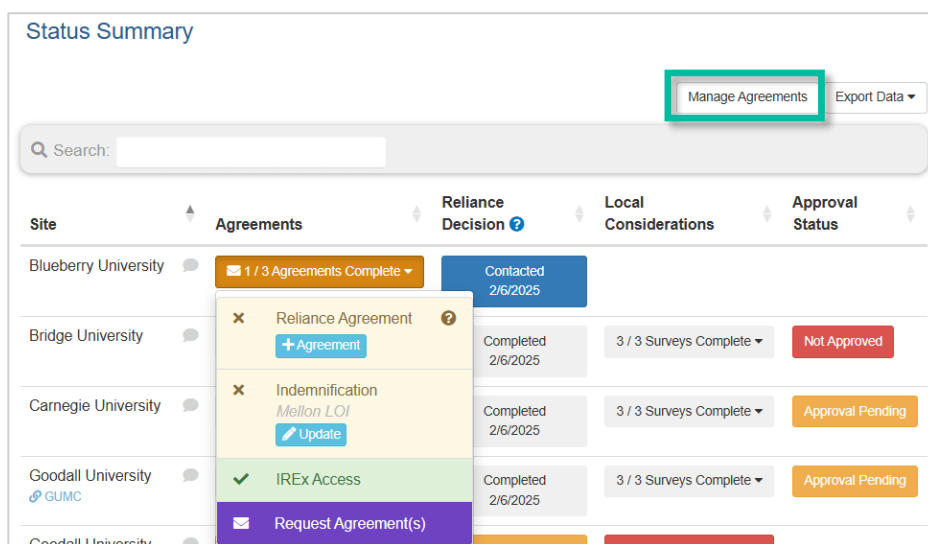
Status Summary

Manage Agreements

Export Data

Search:

| Site | Agreements | Reliance Decision | Local Considerations | Approval Status |
|---|---|---|---|---|
| Blueberry University | 1 / 3 Agreements Complete | Contacted 2/6/2025 | | |
| Bridge University | | Completed 2/6/2025 | 3 / 3 Surveys Complete | Not Approved |
| Carnegie University | | Completed 2/6/2025 | 3 / 3 Surveys Complete | Approval Pending |
| Goodall University GUMC | | Completed 2/6/2025 | 3 / 3 Surveys Complete | Approval Pending |
| Goodall University | | | | |

Reliance Agreement
+ Agreement

Indemnification
Mellon LOI
Update

IREx Access

Request Agreement(s)